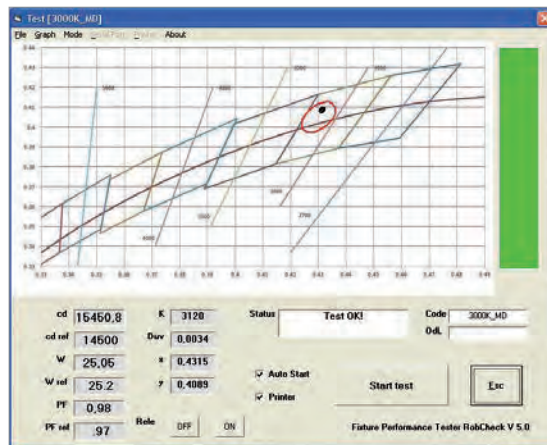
Test [3000K_MD]

File Graph Mode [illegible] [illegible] About

0.44
0.43
0.42
0.41
0.4
0.39
0.38
0.37
0.36
0.35
0.34
0.33

0.33 0.34 0.35 0.36 0.37 0.38 0.39 0.4 0.41 0.42 0.43 0.44 0.45 0.46 0.47 0.48 0.49

5000
4500
3500
3000
4000
3500
2700
4000

cd 15460,8
cd ref 14500
W 25,05
W ref 25.2
PF 0,98
PF ref .97

K 3120
Duv 0,0034
x 0,4315
y 0,4089

Status
Test OK!

Code 3000K_MD
OdL

Auto Start
Printer

Start test

Esc

Relè OFF ON

Fixture Performance Tester RobCheck V 5.0